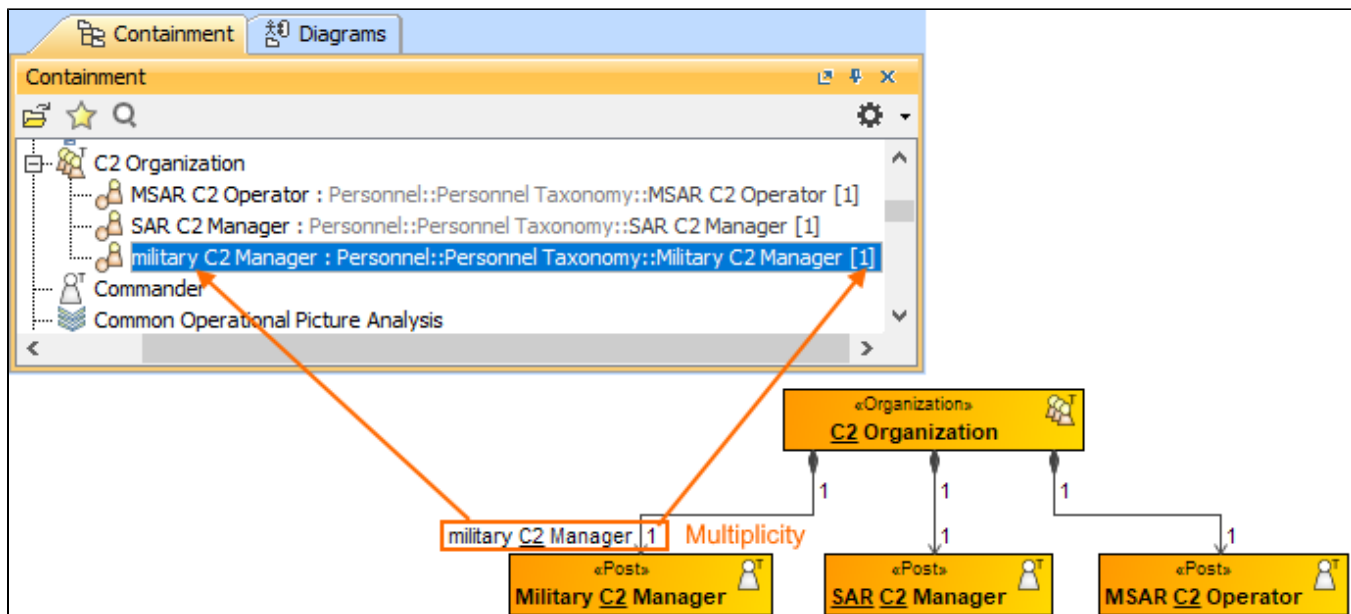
Containment Diagrams

Containment

C2 Organization
MSAR C2 Operator : Personnel::Personnel Taxonomy::MSAR C2 Operator [1]
SAR C2 Manager : Personnel::Personnel Taxonomy::SAR C2 Manager [1]
military C2 Manager : Personnel::Personnel Taxonomy::Military C2 Manager [1]
Commander
Common Operational Picture Analysis

«Organization»
C2 Organization

1 1 1

military C2 Manager 1 Multiplicity

1 1

«Post»
Military C2 Manager

«Post»
SAR C2 Manager

«Post»
MSAR C2 Operator